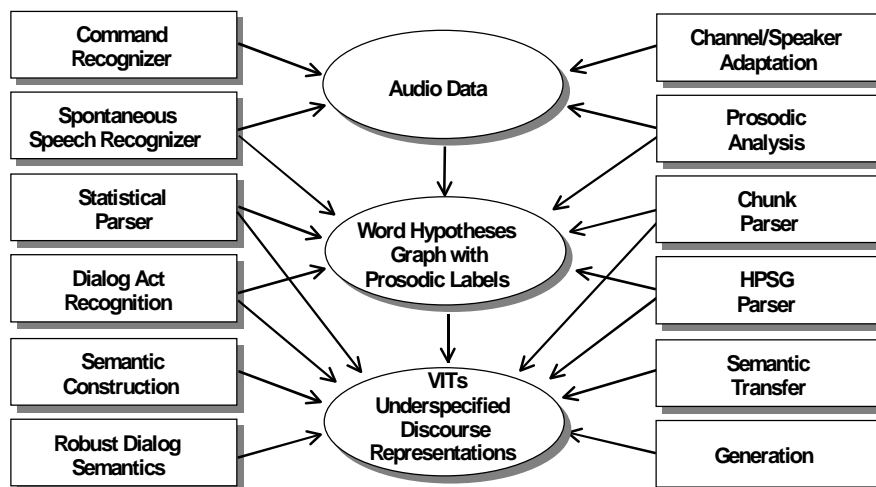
Command Recognizer

Spontaneous Speech Recognizer

Statistical Parser

Dialog Act Recognition

Semantic Construction

Robust Dialog Semantics

Audio Data

Word Hypotheses Graph with Prosodic Labels

VITs Underspecified Discourse Representations

Channel/Speaker Adaptation

Prosodic Analysis

Chunk Parser

HPSG Parser

Semantic Transfer

Generation